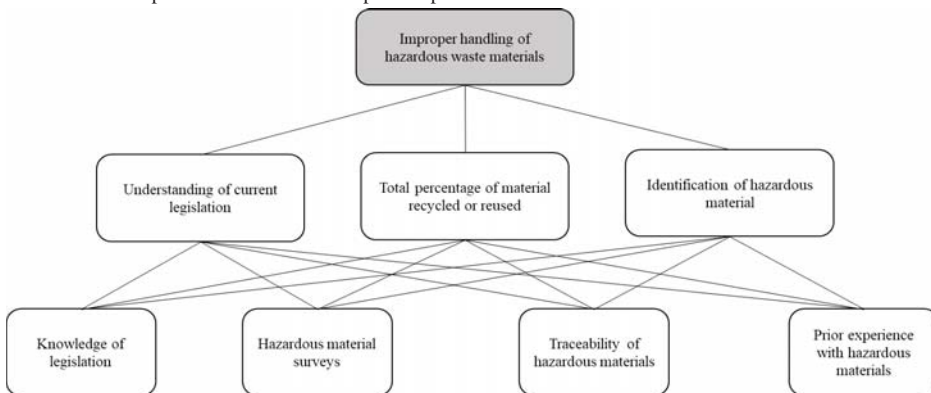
Improper handling of hazardous waste materials

Understanding of current legislation

Total percentage of material recycled or reused

Identification of hazardous material

Knowledge of legislation

Hazardous material surveys

Traceability of hazardous materials

Prior experience with hazardous materials